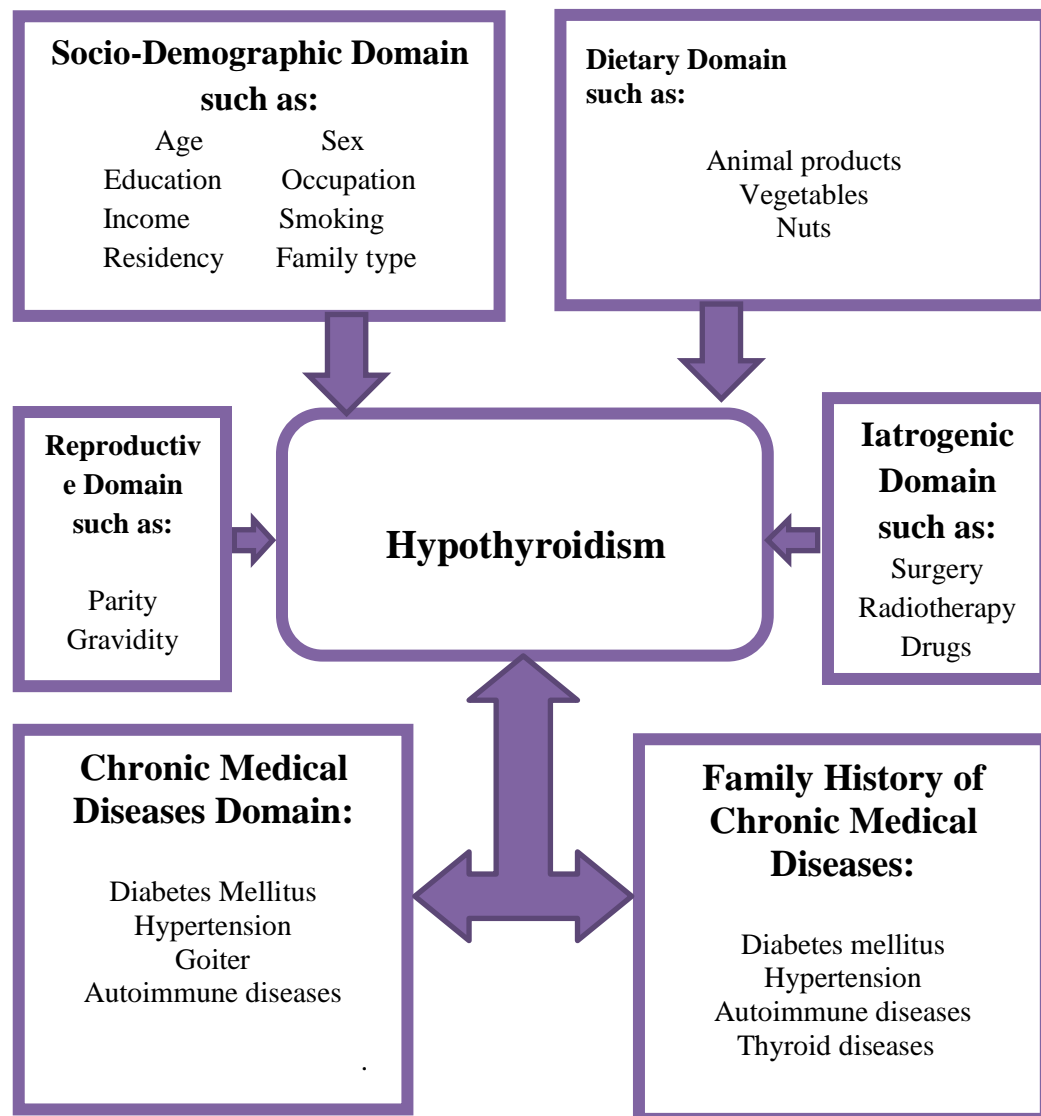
Socio-Demographic Domain such as:
Age Sex
Education Occupation
Income Smoking
Residency Family type

Dietary Domain such as:
Animal products
Vegetables
Nuts

Reproductive Domain such as:
Parity
Gravidity

Hypothyroidism

Iatrogenic Domain such as:
Surgery
Radiotherapy
Drugs

Chronic Medical Diseases Domain:
Diabetes Mellitus
Hypertension
Goiter
Autoimmune diseases
.

Family History of Chronic Medical Diseases:
Diabetes mellitus
Hypertension
Autoimmune diseases
Thyroid diseases